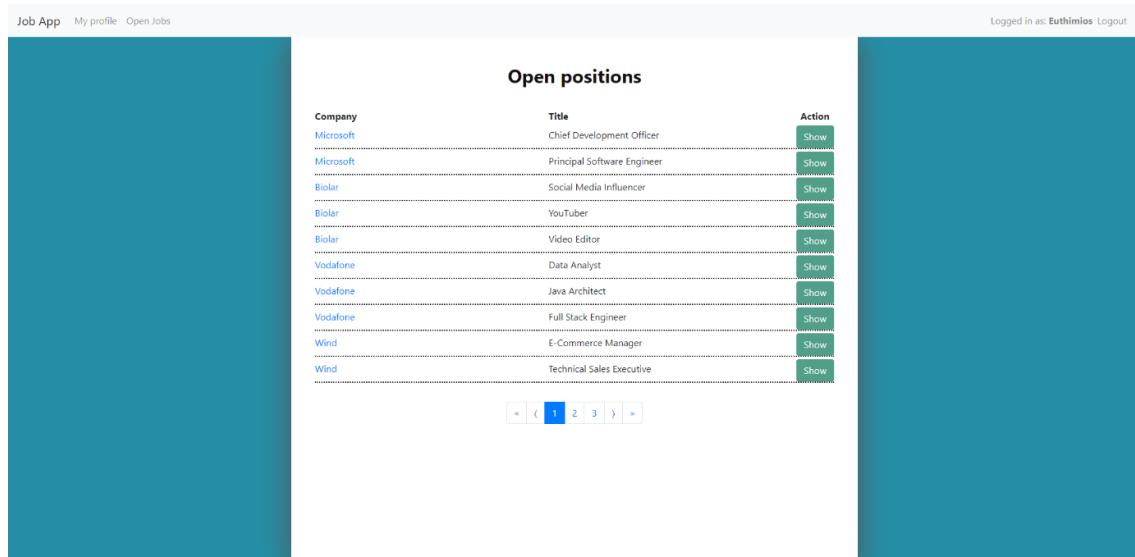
Job App My profile Open Jobs

Logged in as: **Euthimios** Logout

# Open positions

| Company | Title | Action |
|---|---|---|
| Microsoft | Chief Development Officer | Show |
| Microsoft | Principal Software Engineer | Show |
| Biolar | Social Media Influencer | Show |
| Biolar | YouTuber | Show |
| Biolar | Video Editor | Show |
| Vodafone | Data Analyst | Show |
| Vodafone | Java Architect | Show |
| Vodafone | Full Stack Engineer | Show |
| Wind | E-Commerce Manager | Show |
| Wind | Technical Sales Executive | Show |

« ‹ 1 2 3 › »